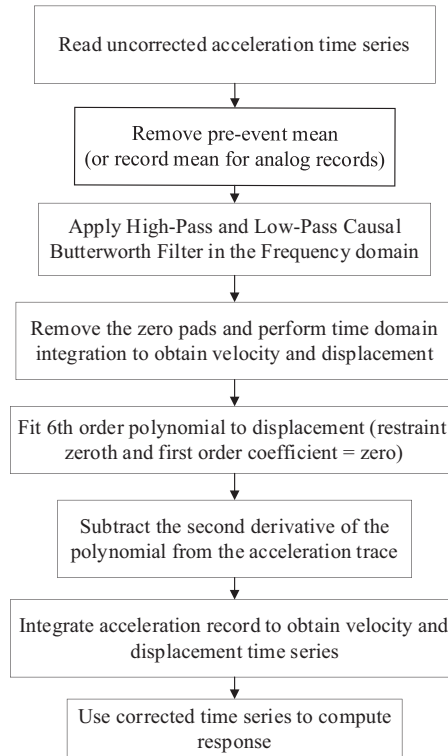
Read uncorrected acceleration time series

Remove pre-event mean
(or record mean for analog records)

Apply High-Pass and Low-Pass Causal Butterworth Filter in the Frequency domain

Remove the zero pads and perform time domain integration to obtain velocity and displacement

Fit 6th order polynomial to displacement (restraint zeroth and first order coefficient = zero)

Subtract the second derivative of the polynomial from the acceleration trace

Integrate acceleration record to obtain velocity and displacement time series

Use corrected time series to compute response